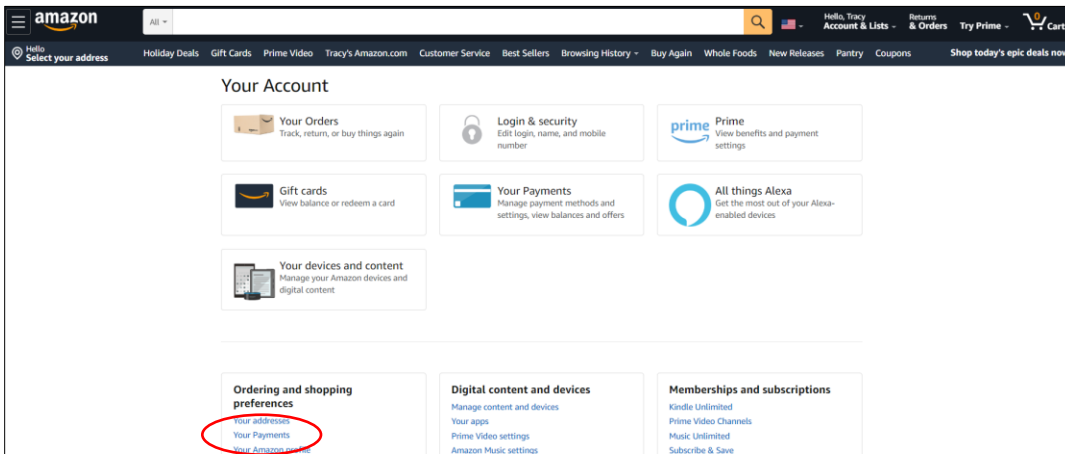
amazon

All

Hello, Tracy
Account & Lists

Returns
& Orders

Try Prime

0
Cart

Hello
Select your address

Holiday Deals Gift Cards Prime Video Tracy's Amazon.com Customer Service Best Sellers Browsing History Buy Again Whole Foods New Releases Pantry Coupons

Shop today's epic deals now

Your Account

Your Orders
Track, return, or buy things again

Login & security
Edit login, name, and mobile number

prime
Prime
View benefits and payment settings

Gift cards
View balance or redeem a card

Your Payments
Manage payment methods and settings, view balances and offers

All things Alexa
Get the most out of your Alexa-enabled devices

Your devices and content
Manage your Amazon devices and digital content

Ordering and shopping preferences
Your addresses
Your Payments
Your Amazon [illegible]

Digital content and devices
Manage content and devices
Your apps
Prime Video settings
Amazon Music settings

Memberships and subscriptions
Kindle Unlimited
Prime Video Channels
Music Unlimited
Subscribe & Save